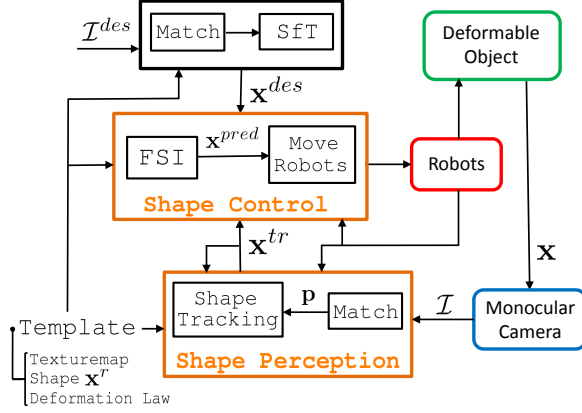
$\mathcal{I}^{des}$

Match

SfT

$\mathbf{x}^{des}$

Deformable Object

FSI

$\mathbf{x}^{pred}$

Move Robots

Shape Control

Robots

$\mathbf{x}^{tr}$

$\mathbf{X}$

Shape Tracking

$\mathbf{p}$

Match

$\mathcal{I}$

Monocular Camera

Template

Shape Perception

Texturemap

Shape $\mathbf{x}^{r}$

Deformation Law